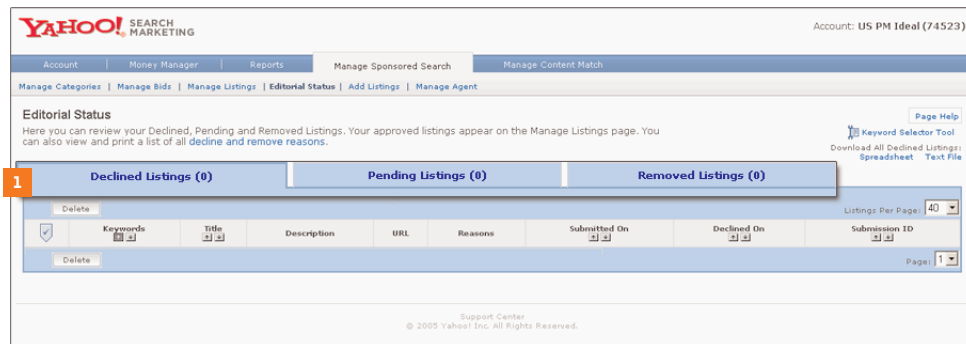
YAHOO! SEARCH MARKETING

Account: US PM Ideal (74523)

Account | Money Manager | Reports | Manage Sponsored Search | Manage Content Match

Manage Categories | Manage Bids | Manage Listings | Editorial Status | Add Listings | Manage Agent

Editorial Status

Here you can review your Declined, Pending and Removed Listings. Your approved listings appear on the Manage Listings page. You can also view and print a list of all decline and remove reasons.

Page Help

Keyword Selector Tool

Download All Declined Listings: Spreadsheet Text File

1

Declined Listings (0) | Pending Listings (0) | Removed Listings (0)

Delete

Listings Per Page: 40

| | Keywords | Title | Description | URL | Reasons | Submitted On | Declined On | Submission ID |
|---|---|---|---|---|---|---|---|---|

Delete

Page: 1

Support Center
© 2005 Yahoo! Inc. All Rights Reserved.